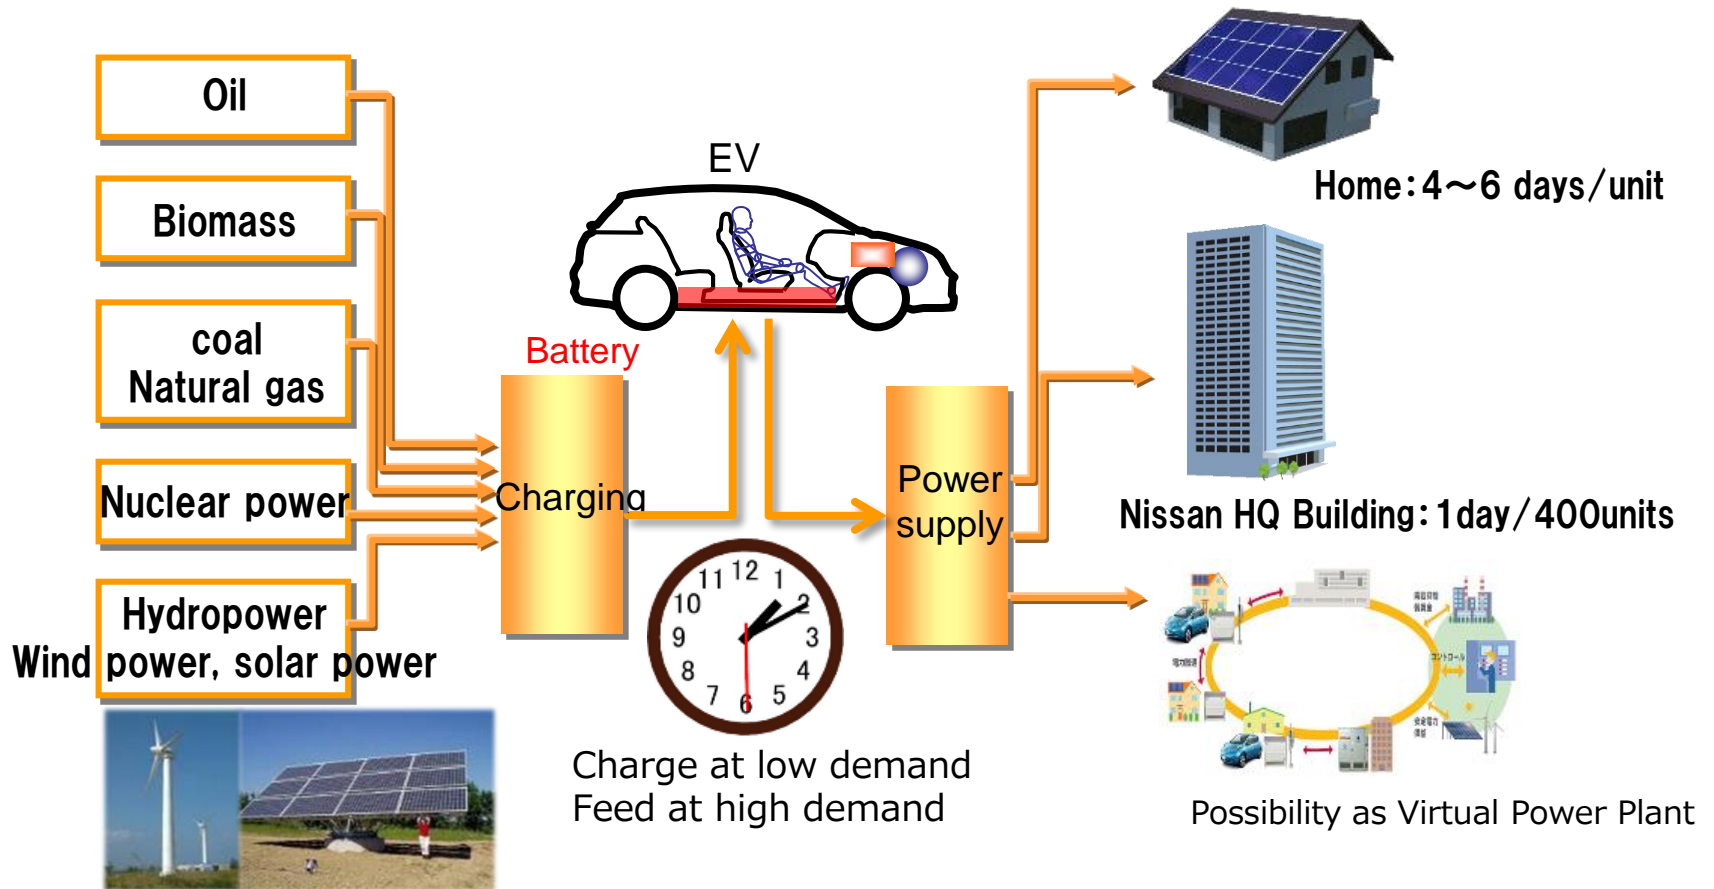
Oil

Biomass

coal
Natural gas

Nuclear power

Hydropower
Wind power, solar power

EV

Battery

Charging

11 12 1
10 2
9 3
8 4
7 6 5

Charge at low demand
Feed at high demand

Power supply

Home:4～6 days/unit

Nissan HQ Building:1day/400units

Possibility as Virtual Power Plant